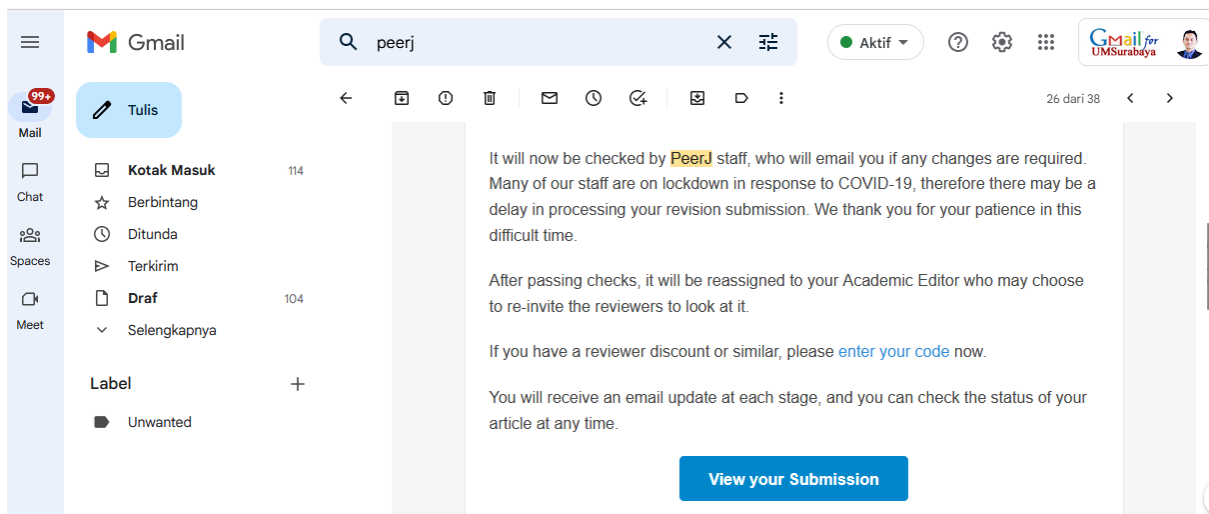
Gmail

peerj

Aktif

GMail for UMSurabaya

99+
Mail

Chat

Spaces

Meet

Tulis

Kotak Masuk 114

Berbintang

Ditunda

Terkirim

Draf 104

Selengkapnya

Label

Unwanted

26 dari 38

It will now be checked by PeerJ staff, who will email you if any changes are required. Many of our staff are on lockdown in response to COVID-19, therefore there may be a delay in processing your revision submission. We thank you for your patience in this difficult time.

After passing checks, it will be reassigned to your Academic Editor who may choose to re-invite the reviewers to look at it.

If you have a reviewer discount or similar, please enter your code now.

You will receive an email update at each stage, and you can check the status of your article at any time.

View your Submission